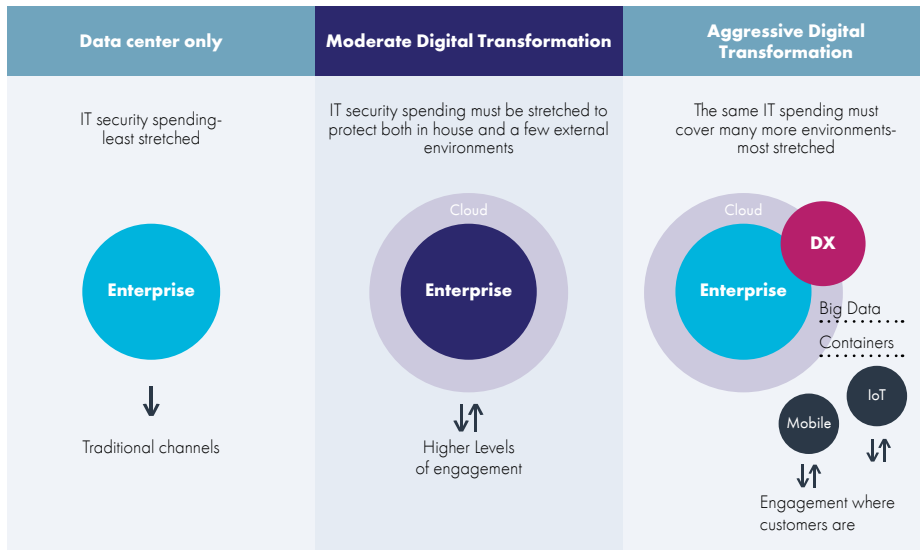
Data center only

IT security spending-least stretched

Enterprise

Traditional channels

Moderate Digital Transformation

IT security spending must be stretched to protect both in house and a few external environments

Cloud

Enterprise

Higher Levels of engagement

Aggressive Digital Transformation

The same IT spending must cover many more environments-most stretched

Cloud

DX

Enterprise

Big Data

Containers

IoT

Mobile

Engagement where customers are